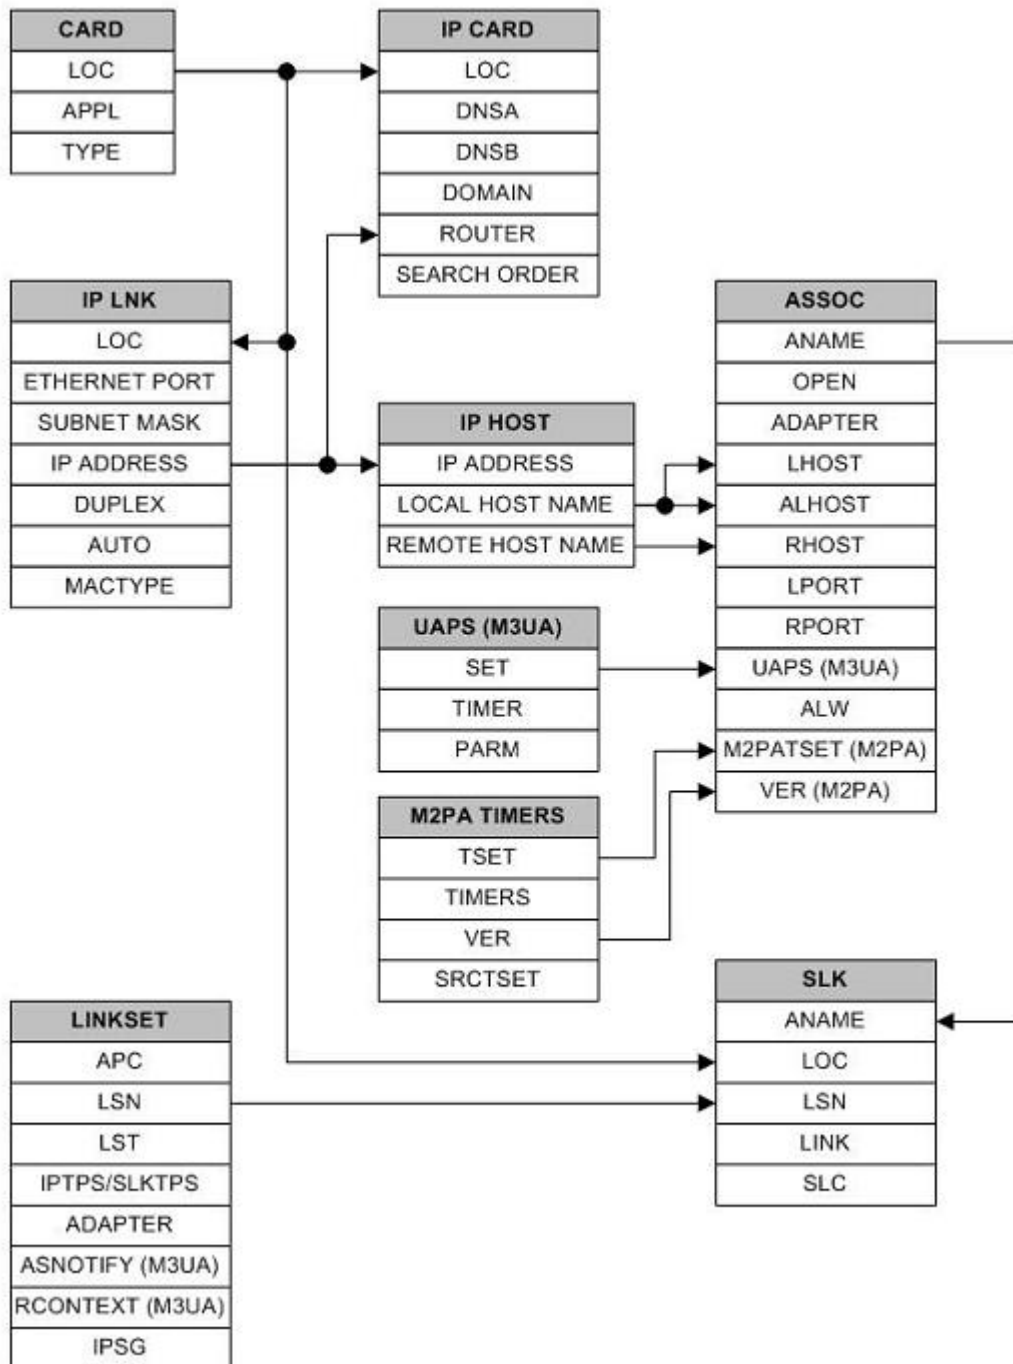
CARD
LOC
APPL
TYPE

IP CARD
LOC
DNSA
DNSB
DOMAIN
ROUTER
SEARCH ORDER

IP LNK
LOC
ETHERNET PORT
SUBNET MASK
IP ADDRESS
DUPLEX
AUTO
MACTYPE

ASSOC
ANAME
OPEN
ADAPTER
LHOST
ALHOST
RHOST
LPORT
RPORT
UAPS (M3UA)
ALW
M2PATSET (M2PA)
VER (M2PA)

IP HOST
IP ADDRESS
LOCAL HOST NAME
REMOTE HOST NAME

UAPS (M3UA)
SET
TIMER
PARM

M2PA TIMERS
TSET
TIMERS
VER
SRCTSET

SLK
ANAME
LOC
LSN
LINK
SLC

LINKSET
APC
LSN
LST
IPTPS/SLKTPS
ADAPTER
ASNOTIFY (M3UA)
RCONTEXT (M3UA)
IPSG